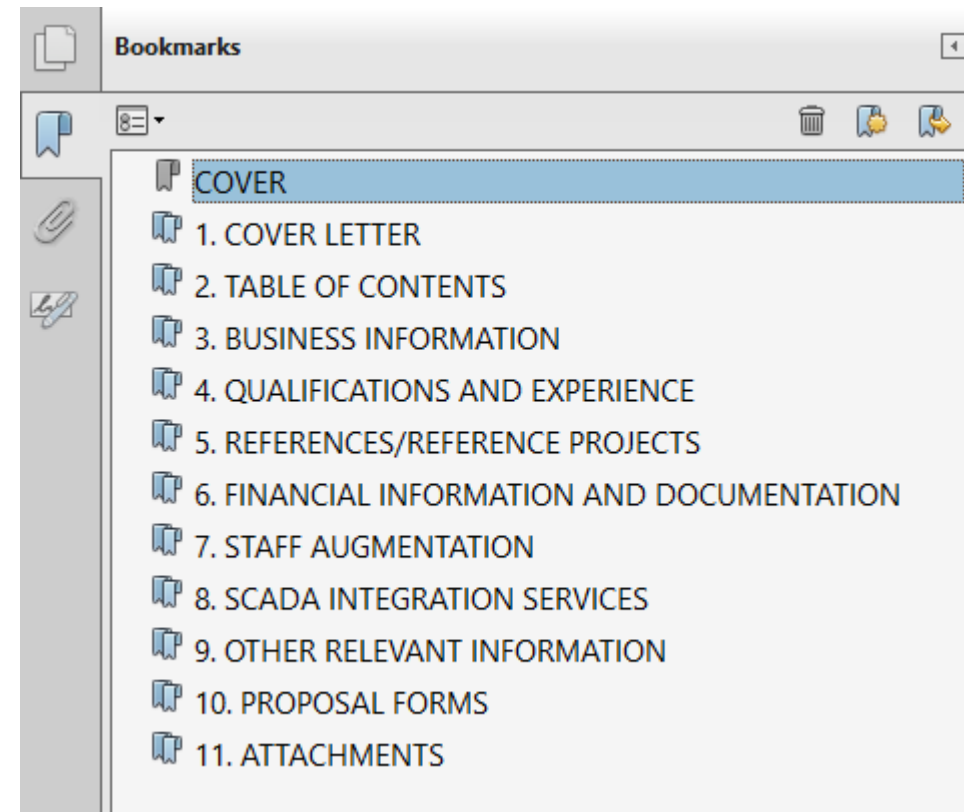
Bookmarks

COVER
1. COVER LETTER
2. TABLE OF CONTENTS
3. BUSINESS INFORMATION
4. QUALIFICATIONS AND EXPERIENCE
5. REFERENCES/REFERENCE PROJECTS
6. FINANCIAL INFORMATION AND DOCUMENTATION
7. STAFF AUGMENTATION
8. SCADA INTEGRATION SERVICES
9. OTHER RELEVANT INFORMATION
10. PROPOSAL FORMS
11. ATTACHMENTS